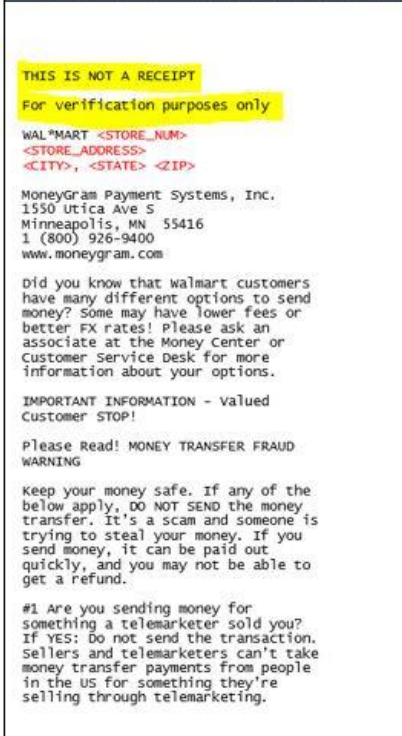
THIS IS NOT A RECEIPT

For verification purposes only

WAL*MART <STORE_NUM>
<STORE_ADDRESS>
<CITY>, <STATE> <ZIP>

MoneyGram Payment Systems, Inc.
1550 Utica Ave S
Minneapolis, MN 55416
1 (800) 926-9400
www.moneygram.com

Did you know that Walmart customers have many different options to send money? Some may have lower fees or better FX rates! Please ask an associate at the Money Center or Customer Service Desk for more information about your options.

IMPORTANT INFORMATION - Valued Customer STOP!

Please Read! MONEY TRANSFER FRAUD WARNING

Keep your money safe. If any of the below apply, DO NOT SEND the money transfer. It's a scam and someone is trying to steal your money. If you send money, it can be paid out quickly, and you may not be able to get a refund.

#1 Are you sending money for something a telemarketer sold you? If YES: Do not send the transaction. Sellers and telemarketers can't take money transfer payments from people in the US for something they're selling through telemarketing.